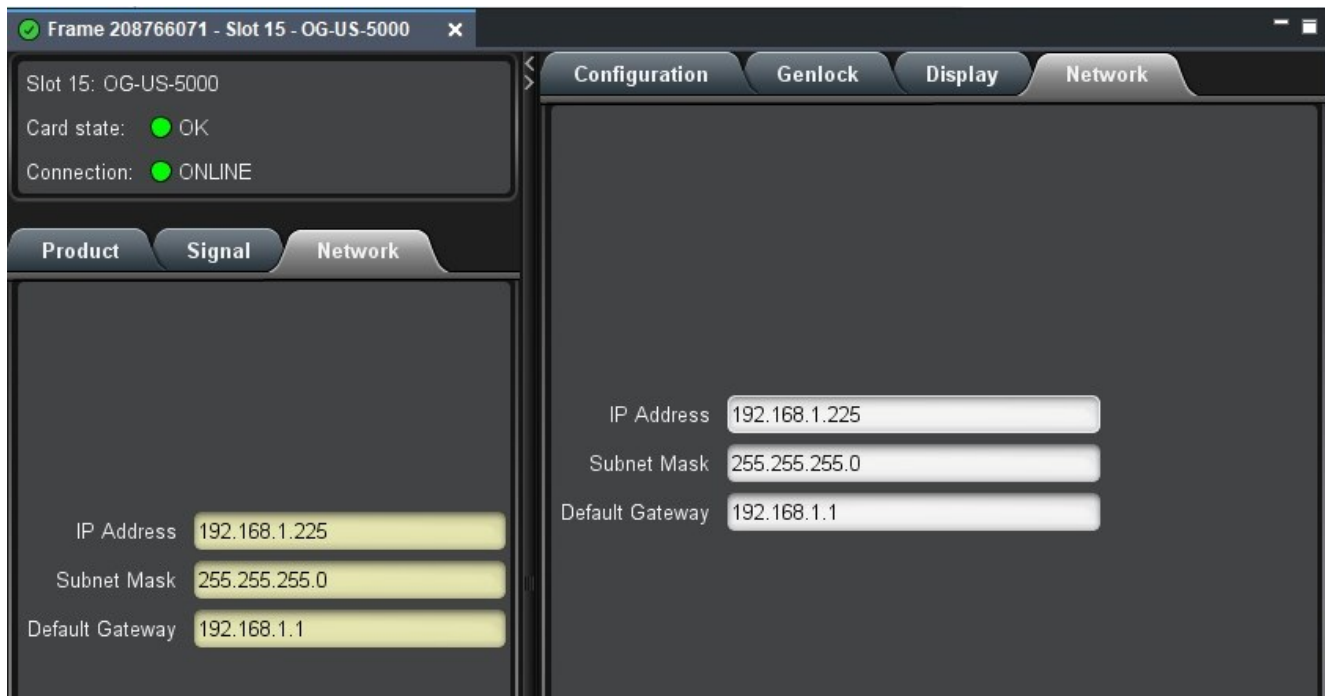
Frame 208766071 - Slot 15 - OG-US-5000 ×

Slot 15: OG-US-5000
Card state: OK
Connection: ONLINE

Product | Signal | Network

IP Address 192.168.1.225
Subnet Mask 255.255.255.0
Default Gateway 192.168.1.1

Configuration | Genlock | Display | Network

IP Address 192.168.1.225
Subnet Mask 255.255.255.0
Default Gateway 192.168.1.1